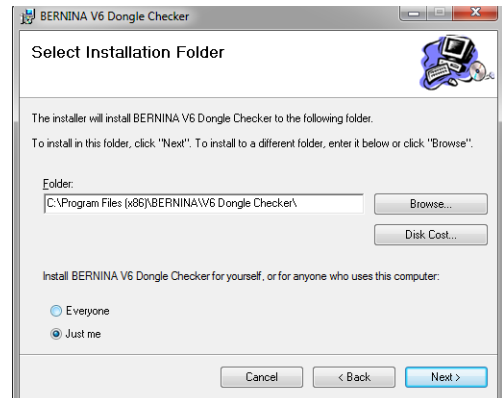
BERNINA V6 Dongle Checker

Select Installation Folder

The installer will install BERNINA V6 Dongle Checker to the following folder.

To install in this folder, click "Next". To install to a different folder, enter it below or click "Browse".

Folder:

C:\Program Files (x86)\BERNINA\V6 Dongle Checker\

Browse...

Disk Cost...

Install BERNINA V6 Dongle Checker for yourself, or for anyone who uses this computer:

Everyone

Just me

Cancel

< Back

Next >